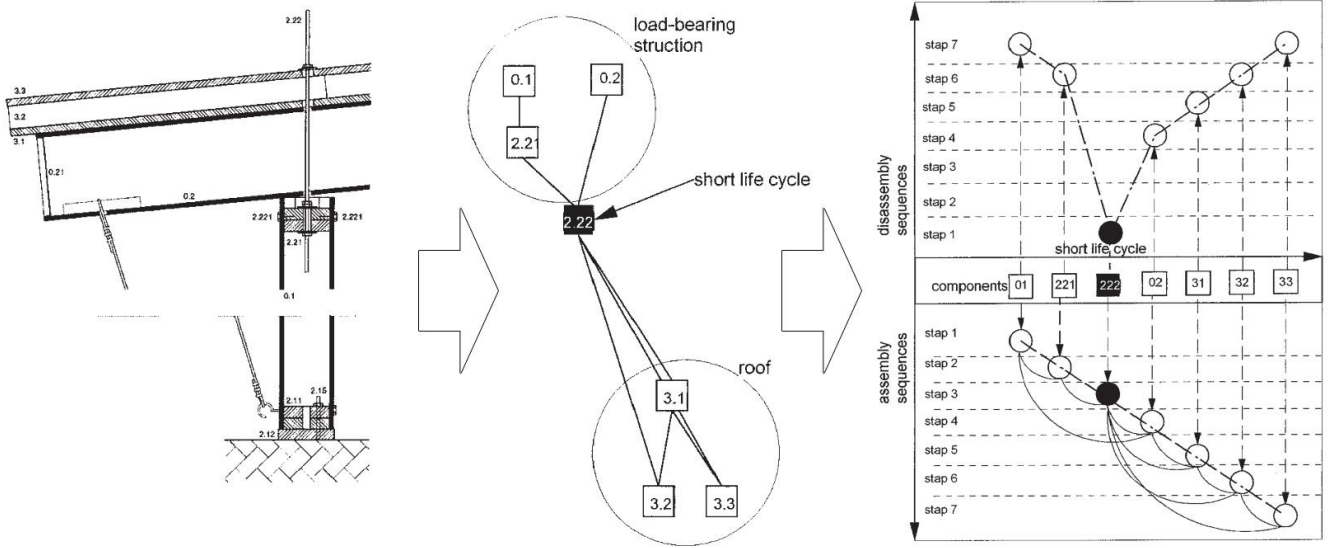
2.22
3.3
3.2
3.1
0.21
0.2
2.221
2.221
2.21
0.1
2.15
2.11
2.12

load-bearing struction
0.1
0.2
2.21
short life cycle
2.22
roof
3.1
3.2
3.3

disassembly sequences
stap 7
stap 6
stap 5
stap 4
stap 3
stap 2
stap 1
short life cycle
components
01
221
222
02
31
32
33
assembly sequences
stap 1
stap 2
stap 3
stap 4
stap 5
stap 6
stap 7